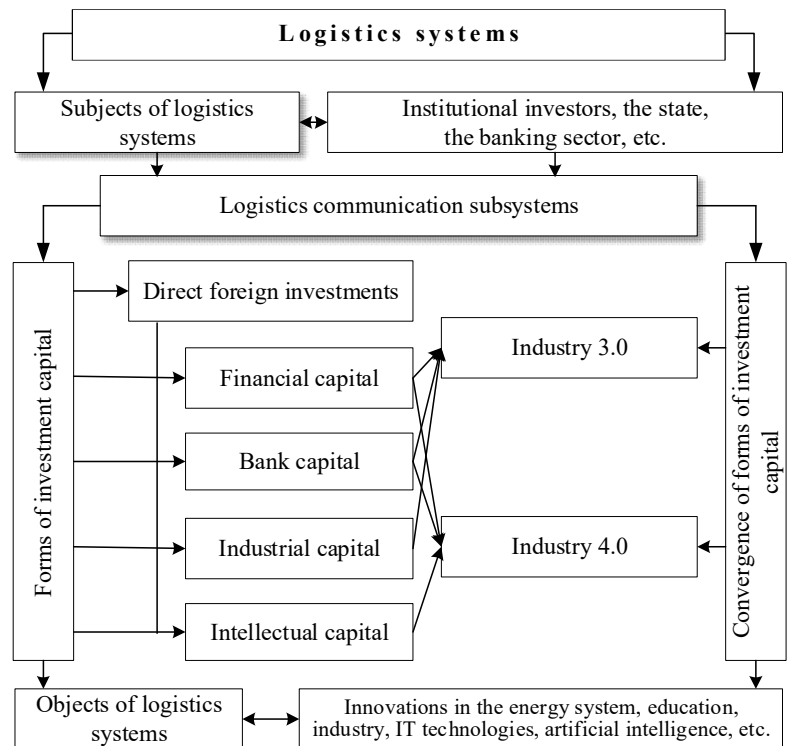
Logistics systems

Subjects of logistics systems

Institutional investors, the state, the banking sector, etc.

Logistics communication subsystems

Forms of investment capital

Direct foreign investments

Financial capital

Bank capital

Industrial capital

Intellectual capital

Industry 3.0

Industry 4.0

Convergence of forms of investment capital

Objects of logistics systems

Innovations in the energy system, education, industry, IT technologies, artificial intelligence, etc.